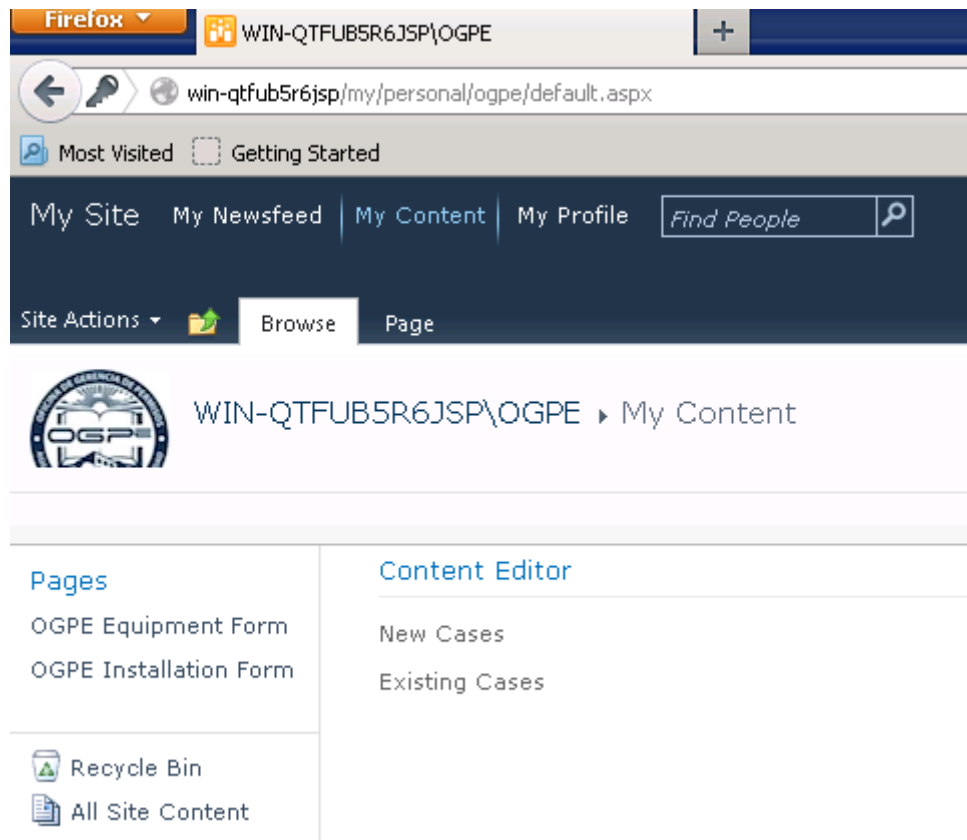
Firefox

WIN-QTFUB5R6JSP\OGPE

+

win-qtfub5r6jsp/my/personal/ogpe/default.aspx

Most Visited Getting Started

My Site My Newsfeed My Content My Profile Find People

Site Actions Browse Page

OGPE

WIN-QTFUB5R6JSP\OGPE ▸ My Content

Pages

OGPE Equipment Form

OGPE Installation Form

Recycle Bin

All Site Content

Content Editor

New Cases

Existing Cases